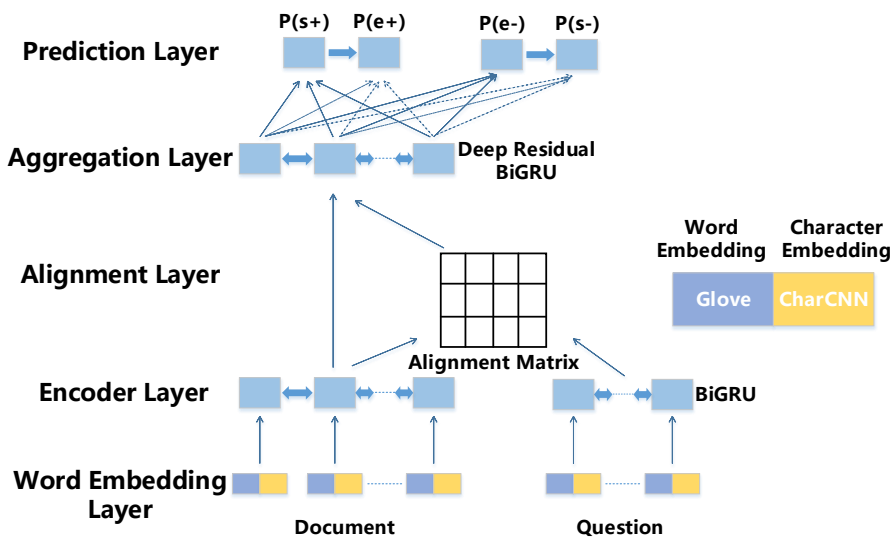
P(s+) P(e+) P(e-) P(s-)

Prediction Layer

Aggregation Layer

Deep Residual BiGRU

Alignment Layer

Word Embedding

Character Embedding

Glove

CharCNN

Alignment Matrix

Encoder Layer

BiGRU

Word Embedding Layer

Document

Question